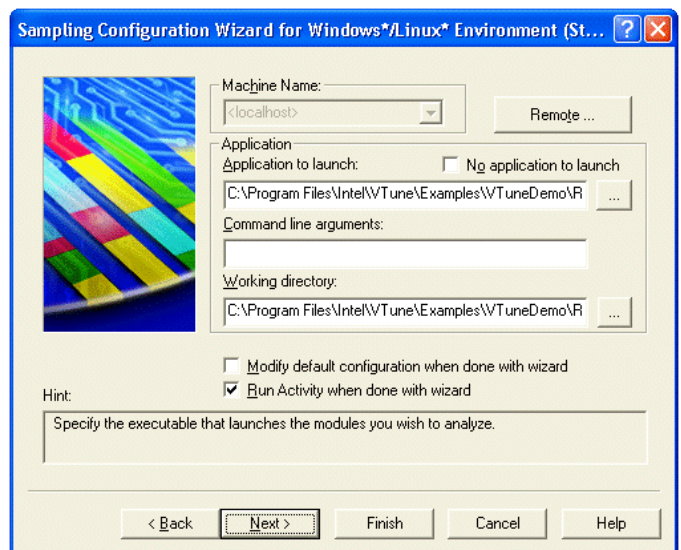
Sampling Configuration Wizard for Windows*/Linux* Environment (St...

Machine Name:
<localhost>

Remote ...

Application
Application to launch:
No application to launch
C:\Program Files\Intel\VTune\Examples\VTuneDemo\R
...
Command line arguments:

Working directory:
C:\Program Files\Intel\VTune\Examples\VTuneDemo\R
...

Modify default configuration when done with wizard
Run Activity when done with wizard

Hint:
Specify the executable that launches the modules you wish to analyze.

< Back
Next >
Finish
Cancel
Help